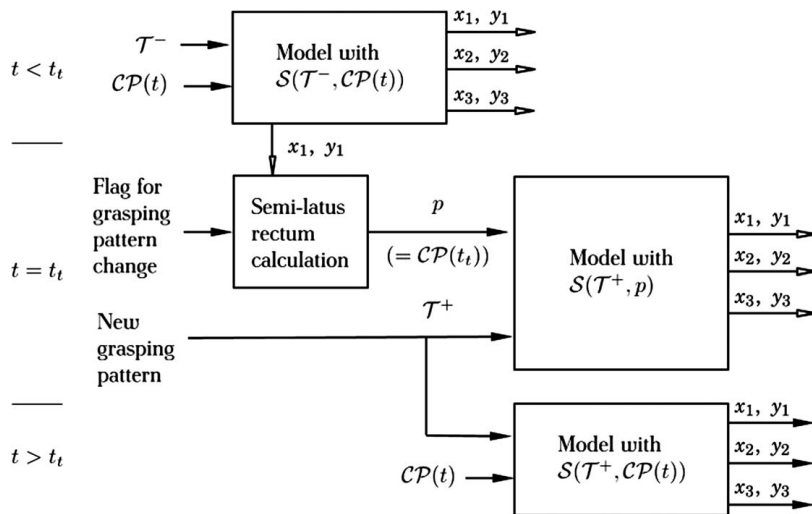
$t < t_t$

$\mathcal{T}^-$

$\mathcal{CP}(t)$

Model with $\mathcal{S}(\mathcal{T}^-, \mathcal{CP}(t))$

$x_1,\ y_1$

$x_2,\ y_2$

$x_3,\ y_3$

$x_1,\ y_1$

Flag for grasping pattern change

$t = t_t$

Semi-latus rectum calculation

$p$

$(= \mathcal{CP}(t_t))$

Model with $\mathcal{S}(\mathcal{T}^+, p)$

$x_1,\ y_1$

$x_2,\ y_2$

$x_3,\ y_3$

New grasping pattern

$\mathcal{T}^+$

$t > t_t$

$\mathcal{CP}(t)$

Model with $\mathcal{S}(\mathcal{T}^+, \mathcal{CP}(t))$

$x_1,\ y_1$

$x_2,\ y_2$

$x_3,\ y_3$